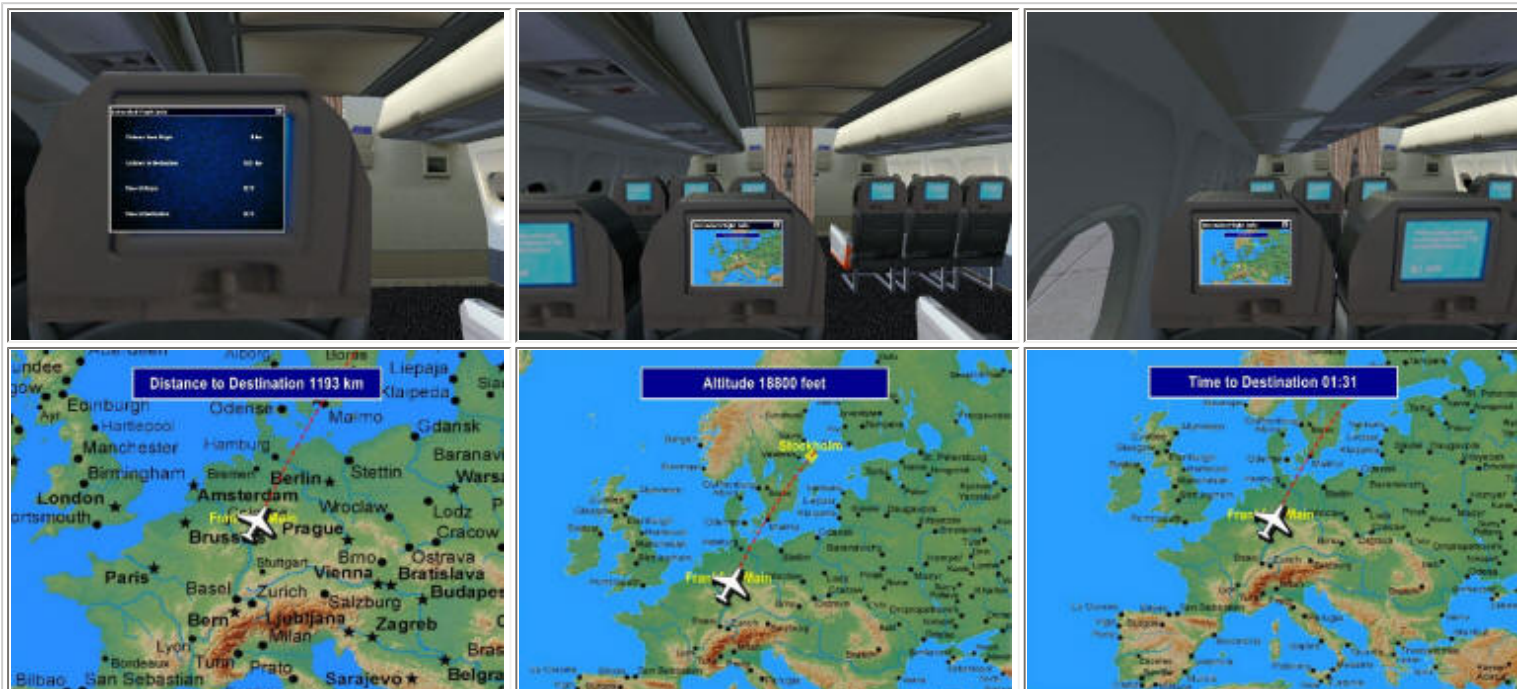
Distance to Destination 1193 km

Aberdeen, Alborg, Boras, Liepaja, Klaipeda, Edinburgh, Odense, Malmo, Gdansk, Hartlepool, Manchester, Hamburg, Baranavi, Birmingham, Bremen, Berlin, Stettin, Warsa, London, Amsterdam, Wroclaw, Lodz, Portsmouth, Frankfurt am Main, Prague, Brussels, Cracow, Brno, Ostrava, Paris, Stuttgart, Vienna, Bratislava, Basel, Zurich, Salzburg, Budapest, Bern, Ljubljana, Zagreb, Lyon, Milan, Bordeaux, Turin, Prato, Brasov, Bilbao, San Sebastian, Sarajevo, Belgra

Altitude 18800 feet

Stockholm, Frankfurt am Main

Time to Destination 01:31

Frankfurt am Main